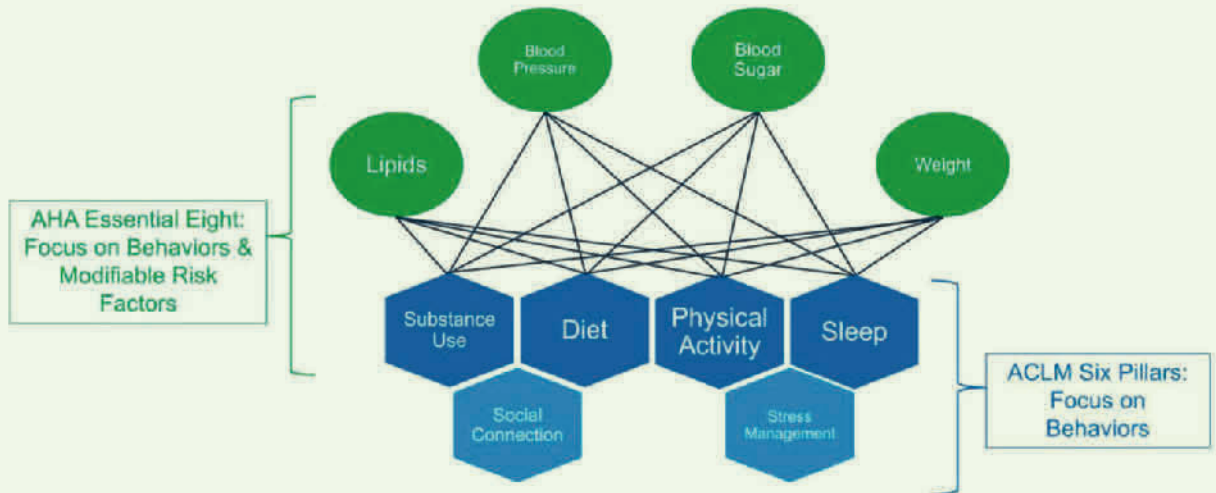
Blood Pressure

Blood Sugar

Lipids

Weight

AHA Essential Eight: Focus on Behaviors & Modifiable Risk Factors

Substance Use

Diet

Physical Activity

Sleep

Social Connection

Stress Management

ACLM Six Pillars: Focus on Behaviors